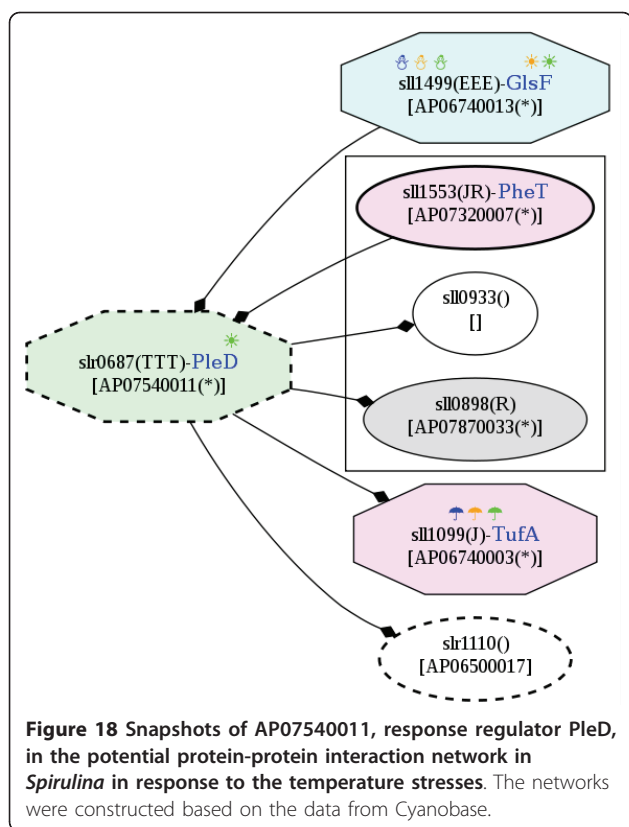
sll1499(EEE)-GlsF
[AP06740013(*)]

sll1553(JR)-PheT
[AP07320007(*)]

sll0933()
[]

slr0687(TTT)-PleD
[AP07540011(*)]

sll0898(R)
[AP07870033(*)]

sll1099(J)-TufA
[AP06740003(*)]

slr1110()
[AP06500017]

**Figure 18 Snapshots of AP07540011, response regulator PleD, in the potential protein-protein interaction network in *Spirulina* in response to the temperature stresses**. The networks were constructed based on the data from Cyanobase.